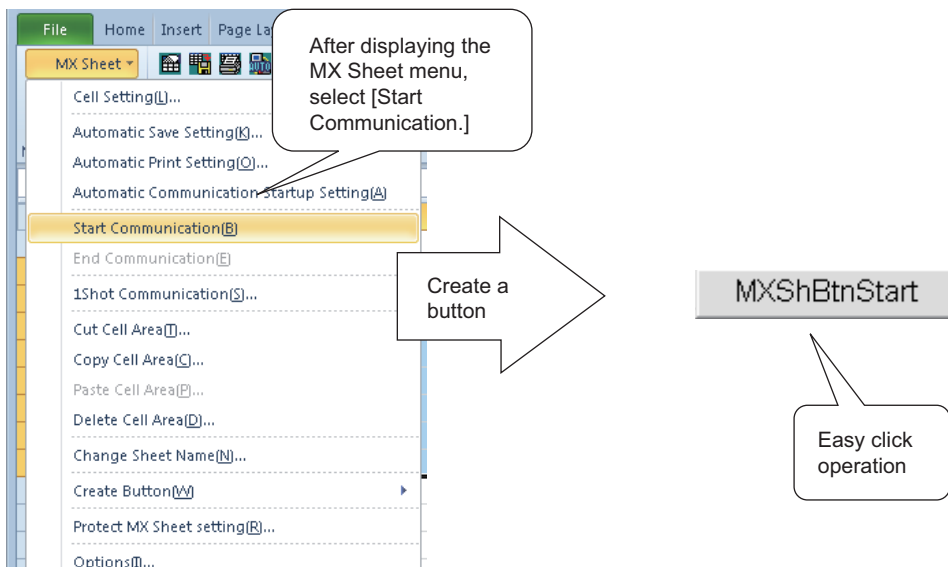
File Home Insert Page La

MX Sheet

After displaying the MX Sheet menu, select [Start Communication.]

Cell Setting(L)...

Automatic Save Setting(K)...

Automatic Print Setting(O)...

Automatic Communication Startup Setting(A)

Start Communication(B)

End Communication(E)

1Shot Communication(S)...

Cut Cell Area(T)...

Copy Cell Area(C)...

Paste Cell Area(P)...

Delete Cell Area(D)...

Change Sheet Name(N)...

Create Button(W)

Protect MX Sheet setting(R)...

Options(I)...

Create a button

MXShBtnStart

Easy click operation